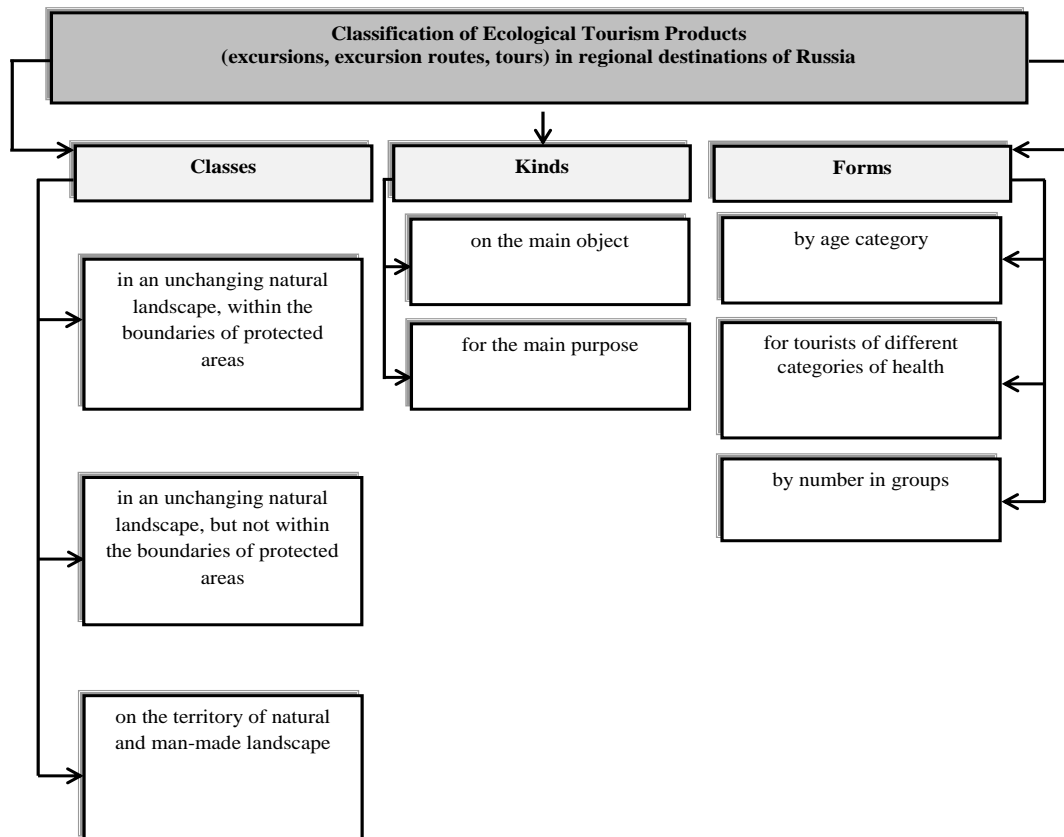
Classification of Ecological Tourism Products
(excursions, excursion routes, tours) in regional destinations of Russia

Classes

in an unchanging natural landscape, within the boundaries of protected areas

in an unchanging natural landscape, but not within the boundaries of protected areas

on the territory of natural and man-made landscape

Kinds

on the main object

for the main purpose

Forms

by age category

for tourists of different categories of health

by number in groups